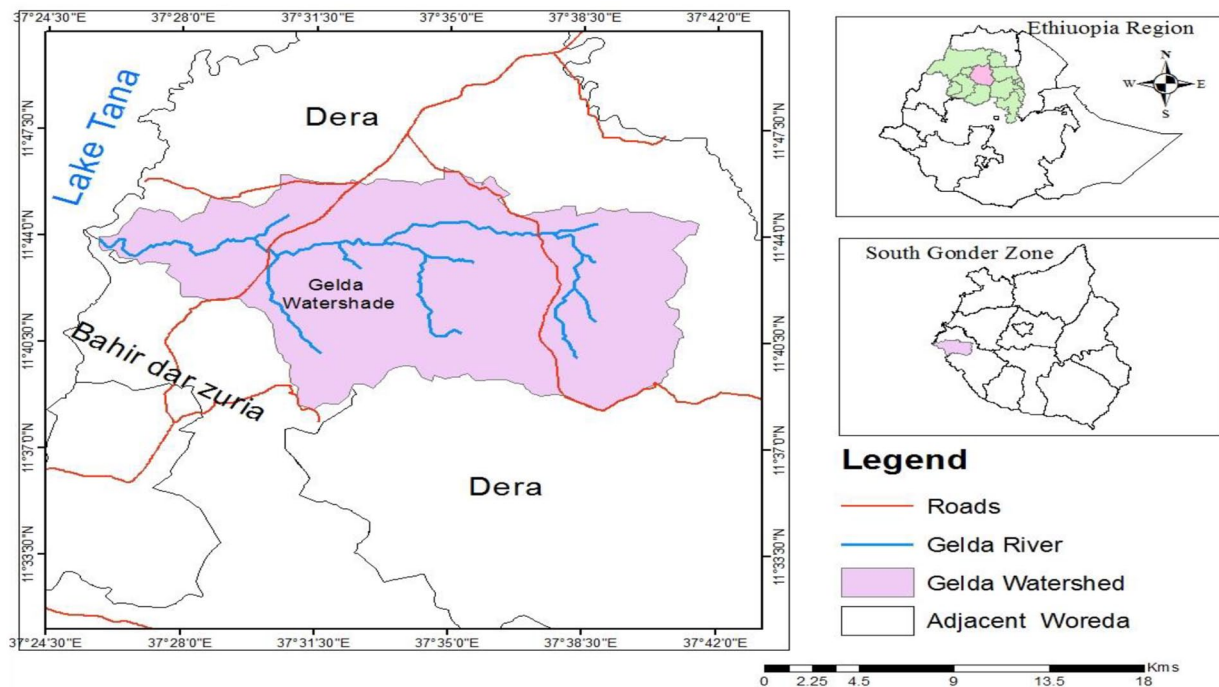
37°24'30"E 37°28'0"E 37°31'30"E 37°35'0"E 37°38'30"E 37°42'0"E

11°47'30"N
11°44'0"N
11°40'30"N
11°37'0"N
11°33'30"N

Lake Tana

Dera

Gelda Watershade

Bahir dar zuria

Dera

11°47'30"N
11°44'0"N
11°40'30"N
11°37'0"N
11°33'30"N

37°24'30"E 37°28'0"E 37°31'30"E 37°35'0"E 37°38'30"E 37°42'0"E

Ethiuopia Region

N
W E
S

South Gonder Zone

Legend

Roads

Gelda River

Gelda Watershed

Adjacent Woreda

Kms
0 2.25 4.5 9 13.5 18